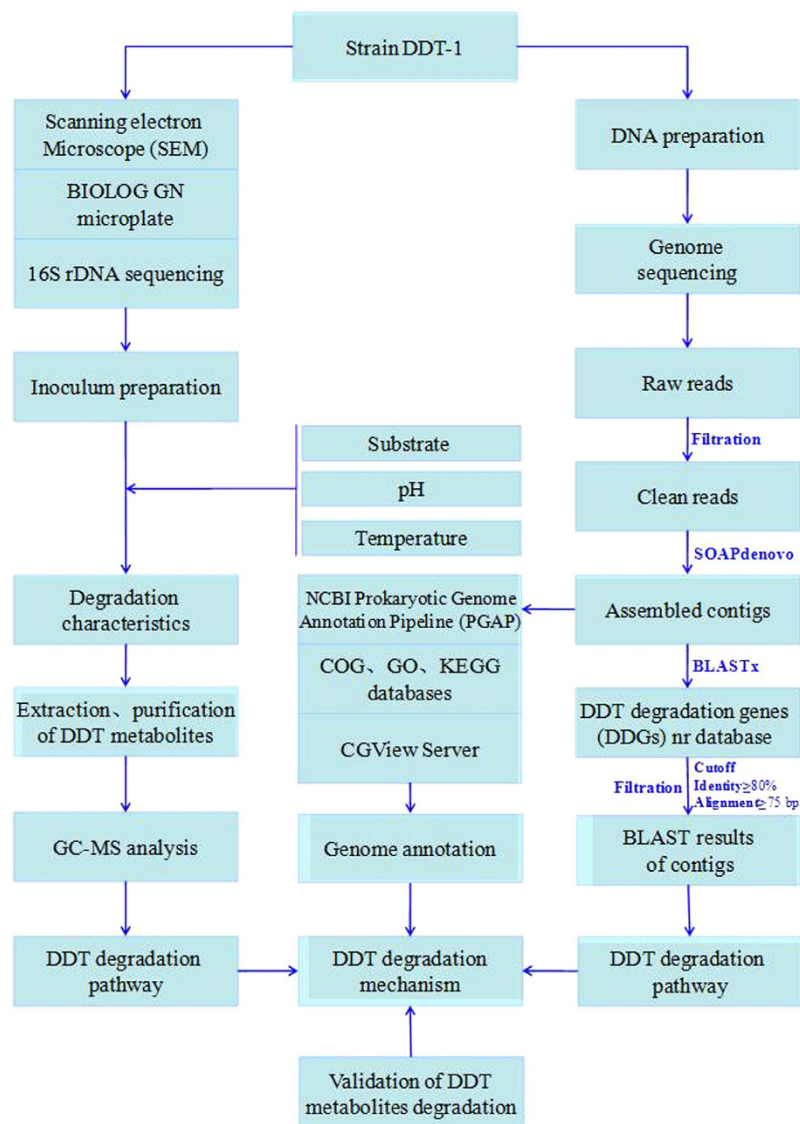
Strain DDT-1

Scanning electron Microscope (SEM)

BIOLOG GN microplate

16S rDNA sequencing

Inoculum preparation

Substrate

pH

Temperature

Degradation characteristics

Extraction、purification of DDT metabolites

GC-MS analysis

DDT degradation pathway

DNA preparation

Genome sequencing

Raw reads

Filtration

Clean reads

SOAPdenovo

Assembled contigs

NCBI Prokaryotic Genome Annotation Pipeline (PGAP)

COG、GO、KEGG databases

CGView Server

Genome annotation

BLASTx

DDT degradation genes (DDGs) nr database

Filtration

Cutoff Identity≥80% Alignment≥75 bp

BLAST results of contigs

DDT degradation pathway

DDT degradation mechanism

Validation of DDT metabolites degradation